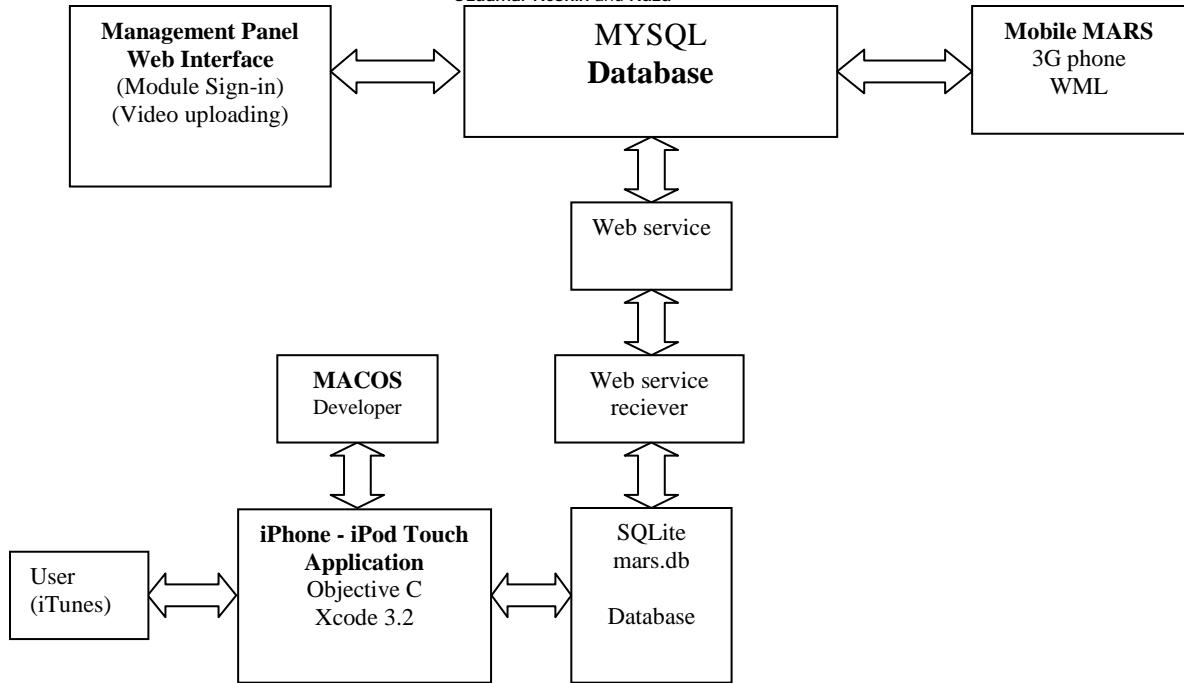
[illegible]

Management Panel Web Interface
(Module Sign-in)
(Video uploading)

MYSQL
Database

Mobile MARS
3G phone
WML

Web service

MACOS
Developer

Web service reciever

User
(iTunes)

iPhone - iPod Touch Application
Objective C
Xcode 3.2

SQLite
mars.db

Database